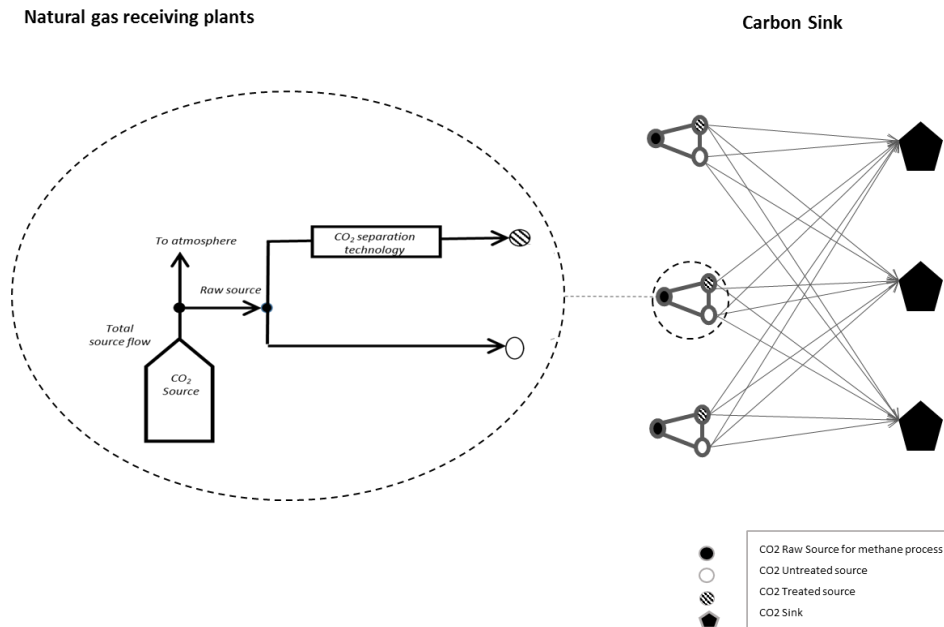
Natural gas receiving plants

Carbon Sink

To atmosphere

$CO_2$ separation technology

Raw source

Total source flow

$CO_2$ Source

CO2 Raw Source for methane process

CO2 Untreated source

CO2 Treated source

CO2 Sink